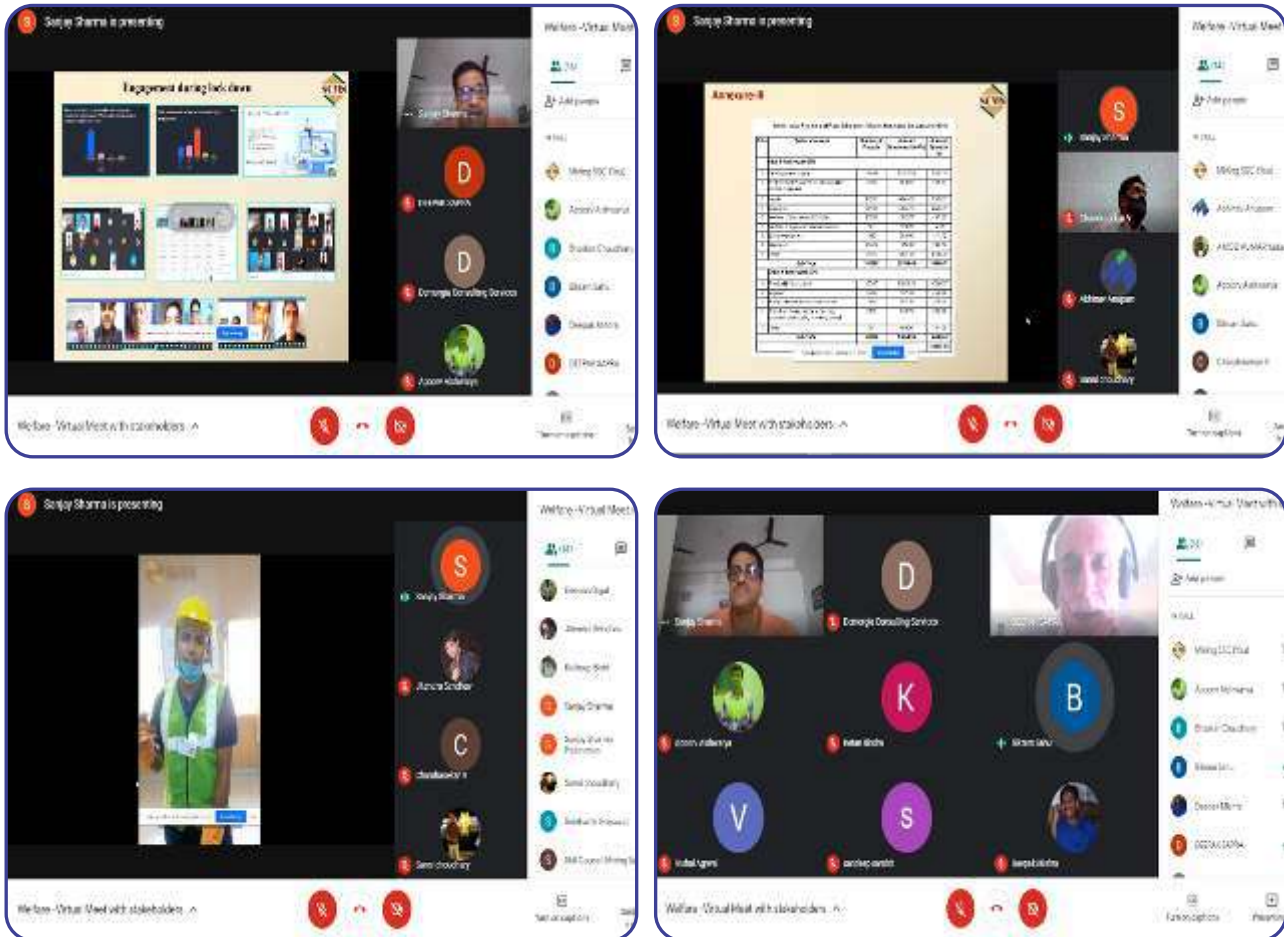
Sanjay Sharma is presenting

Engagement during lock down

Sanjay Sharma

Damangla Consulting Services

Welfare - Virtual Meet with stakeholders

Add people

Mining SSC Wall

Apoorv Ashwariya

Bhaskar Chaudhary

Bikram Sahu

Deepak Mishra

Turn on captions

Sanjay Sharma is presenting

Annexure-II

Welfare - Virtual Meet with stakeholders

Sanjay Sharma

Abhinav Anupam

Apoorv Ashwariya

Bikram Sahu

Turn on captions

Sanjay Sharma is presenting

Welfare - Virtual Meet

Sanjay Sharma

Sanjay Sharma Presentation

Sonal Choudhary

Skill Council Mining S

Welfare - Virtual Meet with stakeholders

Turn on captions

Welfare - Virtual Meet with

Sanjay Sharma

Damangla Consulting Services

Bikram Sahu

Add people

Mining SSC Wall

Apoorv Ashwariya

Bhaskar Chaudhary

Deepak Mishra

Welfare - Virtual Meet with stakeholders

Turn on captions

Present now